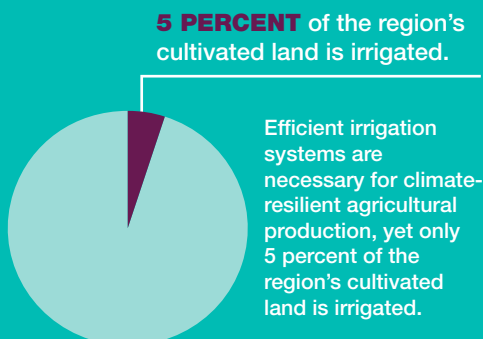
5 PERCENT of the region's cultivated land is irrigated.

Efficient irrigation systems are necessary for climate-resilient agricultural production, yet only 5 percent of the region's cultivated land is irrigated.